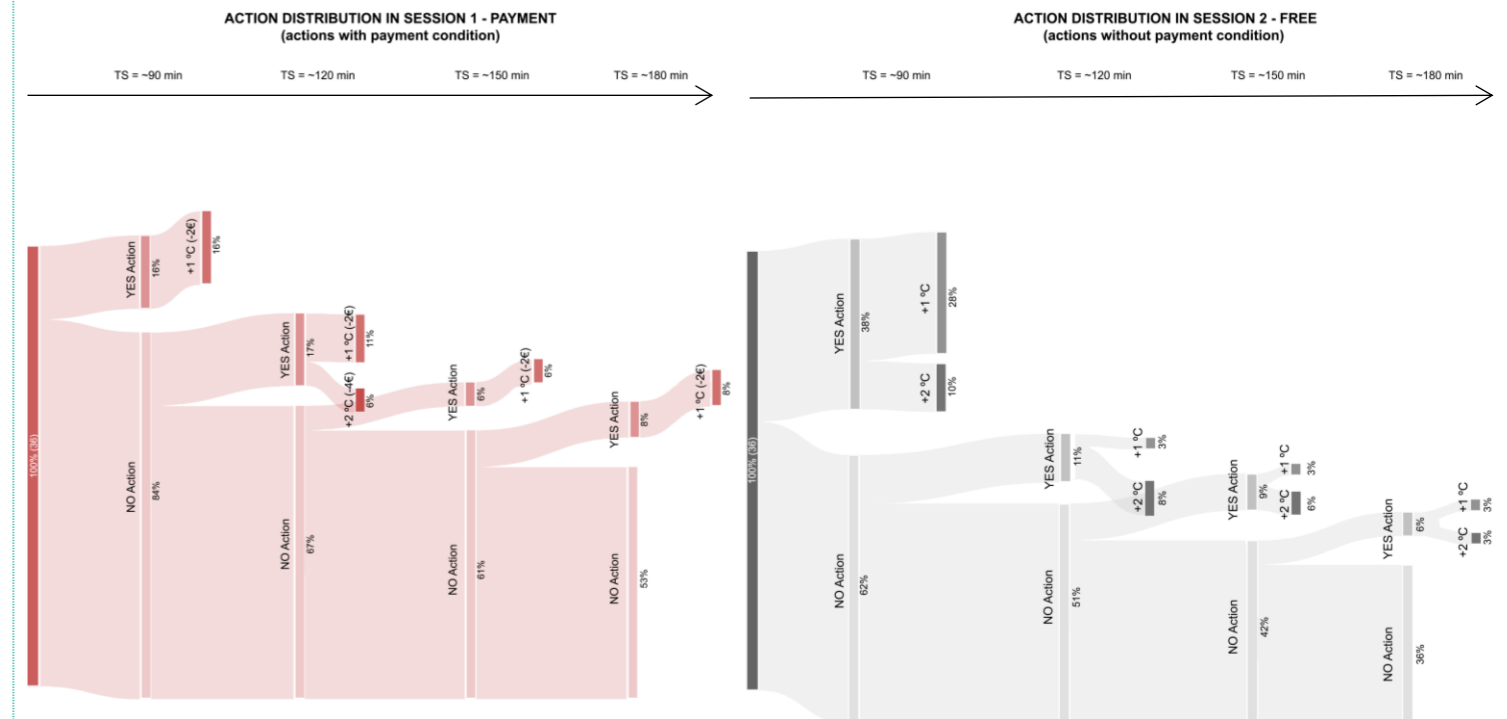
ACTION DISTRIBUTION IN SESSION 1 - PAYMENT
(actions with payment condition)

TS = ~90 min
TS = ~120 min
TS = ~150 min
TS = ~180 min

100% (36)
YES Action
16%
+1 ºC (-2€)
16%
NO Action
84%
YES Action
17%
+1 ºC (-2€)
11%
+2 ºC (-4€)
6%
NO Action
67%
YES Action
6%
+1 ºC (-2€)
6%
NO Action
61%
YES Action
8%
+1 ºC (-2€)
8%
NO Action
53%

ACTION DISTRIBUTION IN SESSION 2 - FREE
(actions without payment condition)

TS = ~90 min
TS = ~120 min
TS = ~150 min
TS = ~180 min

100% (36)
YES Action
38%
+1 ºC
28%
+2 ºC
10%
NO Action
62%
YES Action
11%
+1 ºC
3%
+2 ºC
8%
NO Action
51%
YES Action
9%
+1 ºC
3%
+2 ºC
6%
NO Action
42%
YES Action
6%
+1 ºC
3%
+2 ºC
3%
NO Action
36%